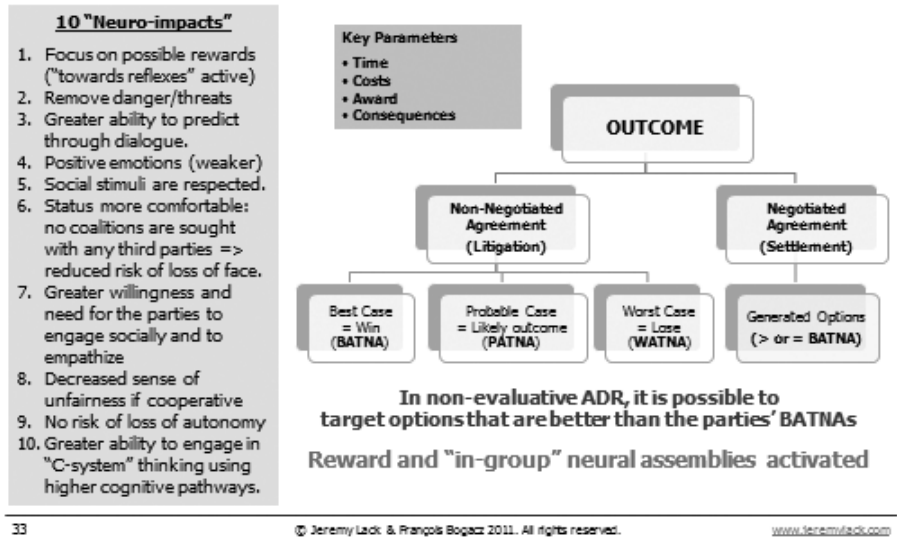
10 "Neuro-impacts"

1. Focus on possible rewards ("towards reflexes" active)
2. Remove danger/threats
3. Greater ability to predict through dialogue.
4. Positive emotions (weaker)
5. Social stimuli are respected.
6. Status more comfortable: no coalitions are sought with any third parties => reduced risk of loss of face.
7. Greater willingness and need for the parties to engage socially and to empathize
8. Decreased sense of unfairness if cooperative
9. No risk of loss of autonomy
10. Greater ability to engage in "C-system" thinking using higher cognitive pathways.

Key Parameters
• Time
• Costs
• Award
• Consequences

OUTCOME

Non-Negotiated Agreement (Litigation)

Negotiated Agreement (Settlement)

Best Case = Win (BATNA)

Probable Case = Likely outcome (PATNA)

Worst Case = Lose (WATNA)

Generated Options (> or = BATNA)

In non-evaluative ADR, it is possible to target options that are better than the parties' BATNAs

Reward and "in-group" neural assemblies activated

33

© Jeremy Lack & François Bogacz 2011. All rights reserved.

www.jeremylack.com